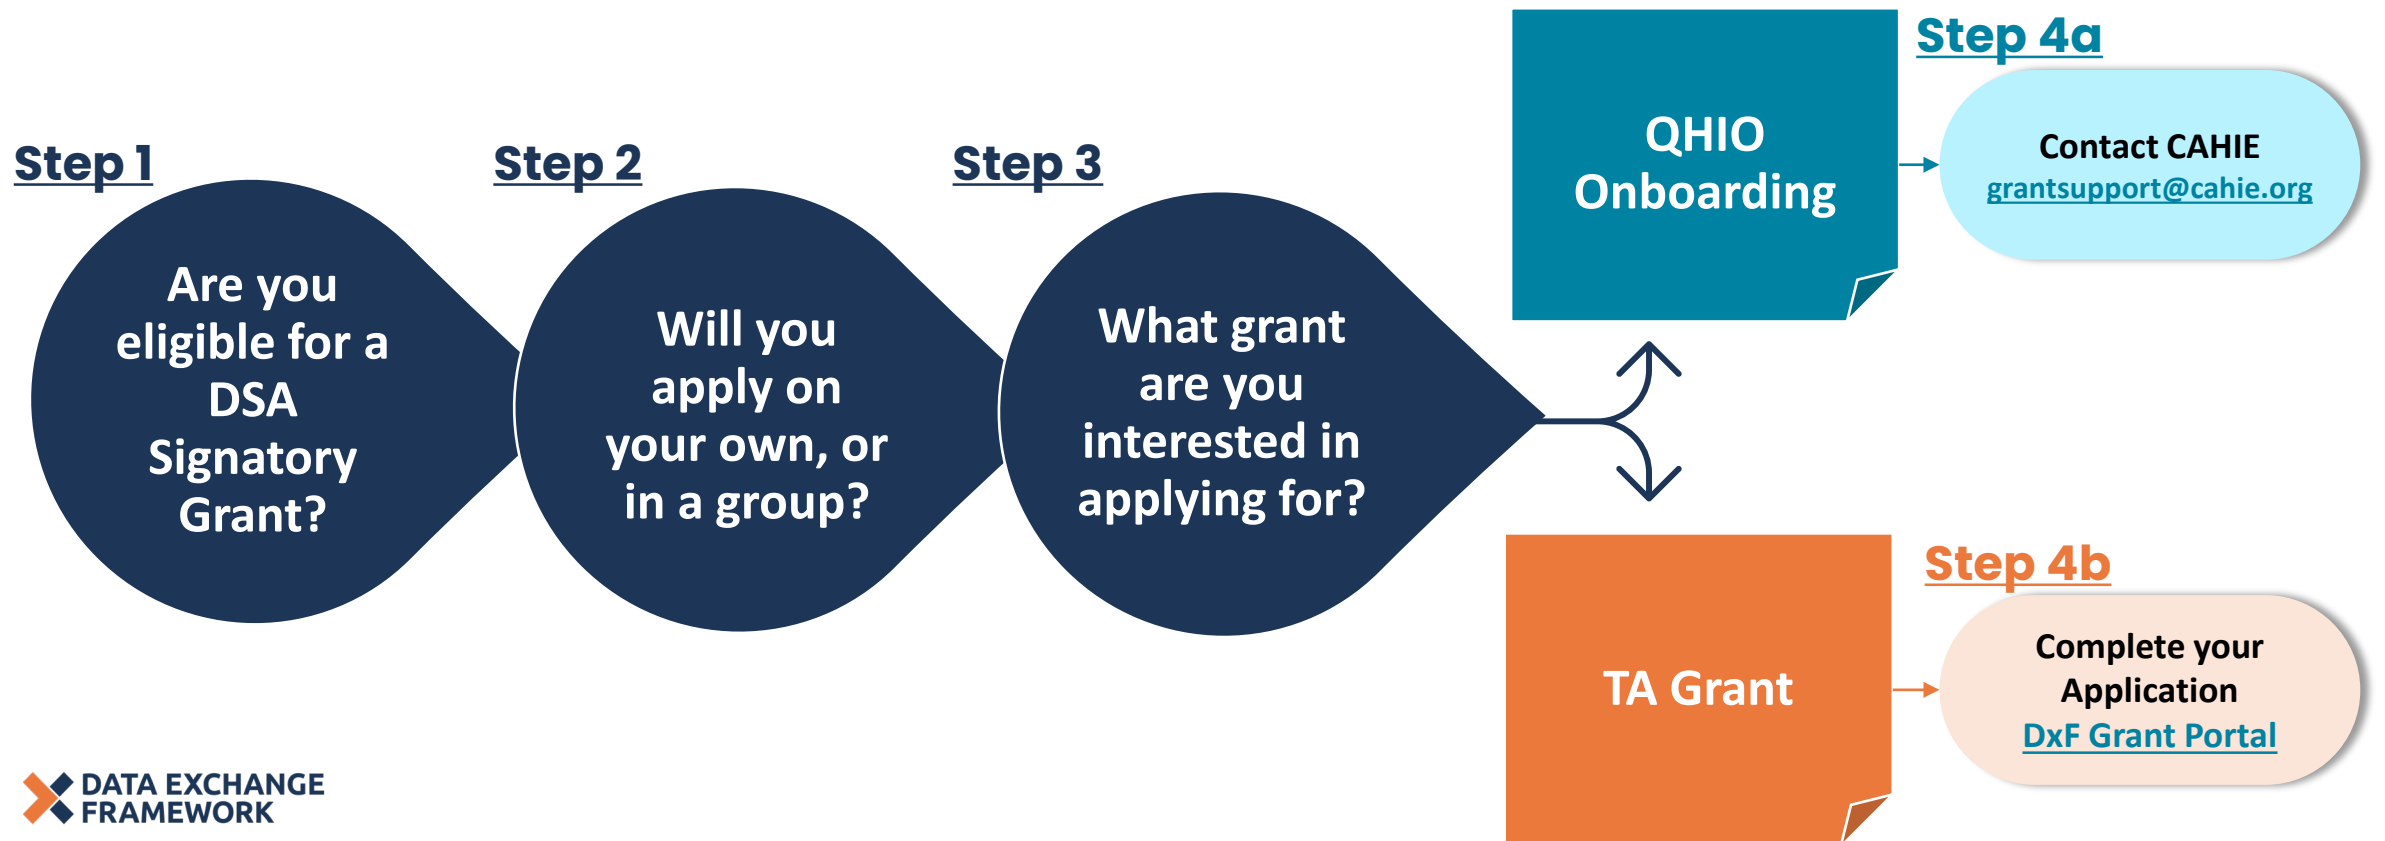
Step 1

Are you eligible for a DSA Signatory Grant?

Step 2

Will you apply on your own, or in a group?

Step 3

What grant are you interested in applying for?

QHIO Onboarding

Step 4a

Contact CAHIE
grantsupport@cahie.org

TA Grant

Step 4b

Complete your Application
DxF Grant Portal

DATA EXCHANGE FRAMEWORK